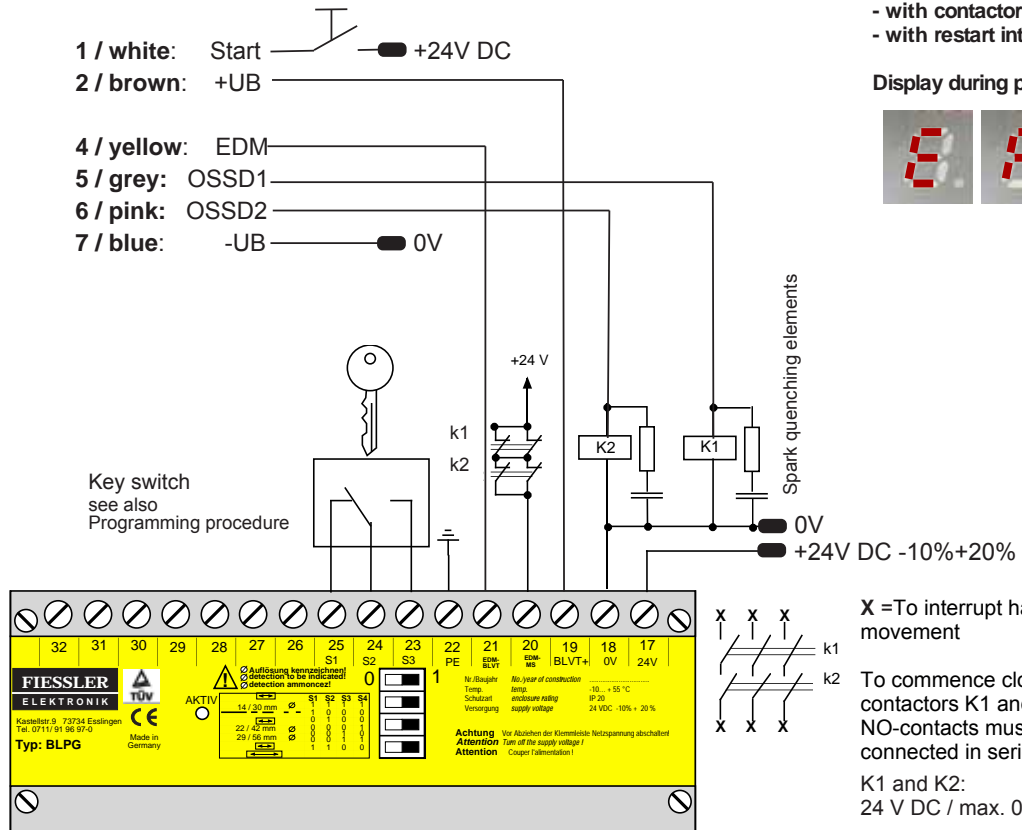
- with contactor
- with restart int

Display during p

1 / white: Start
+24V DC
2 / brown: +UB
4 / yellow: EDM
5 / grey: OSSD1
6 / pink: OSSD2
7 / blue: -UB
0V

Spark quenching elements

+24 V
k1
k2
K2
K1

Key switch
see also
Programming procedure

0V
+24V DC -10%+20%

| 32 | 31 | 30 | 29 | 28 | 27 | 26 | 25 S1 | 24 S2 | 23 S3 | 22 PE | 21 EDM-BLVT | 20 EDM-MS | 19 BLVT+ | 18 0V | 17 24V |
|---|---|---|---|---|---|---|---|---|---|---|---|---|---|---|---|

FIESSLER
ELEKTRONIK
Kastellstr.9 73734 Esslingen
Tel. 0711/ 91 96 97-0
Typ: BLPG

TÜV
CE
Made in Germany

AKTIV

Ø Auflösung kennzeichnen!
Ø detection to be indicated!
Ø detection ammoncez!

14 / 30 mm
22 / 42 mm
29 / 56 mm

| | S1 | S2 | S3 | S4 |
|---|---|---|---|---|
| | 1 | 1 | 1 | 1 |
| Ø | 1 | 0 | 0 | 0 |
| | 0 | 1 | 0 | 0 |
| | 0 | 0 | 0 | 1 |
| Ø | 0 | 0 | 1 | 0 |
| | 0 | 0 | 1 | 1 |
| | 1 | 1 | 0 | 0 |

0
1

Nr./Baujahr No./year of construction
Temp. temp. -10... + 55 °C
Schutzart enclosure rating IP 20
Versorgung supply voltage 24 VDC -10% + 20 %

Achtung Vor Abziehen der Klemmleiste Netzspannung abschalten!
Attention Turn off the supply voltage !
Attention Couper l'alimentation !

x x x
k1
k2
x x x

X =To interrupt ha
movement

To commence clo
contactors K1 and
NO-contacts mus
connected in seri

K1 and K2:
24 V DC / max. 0